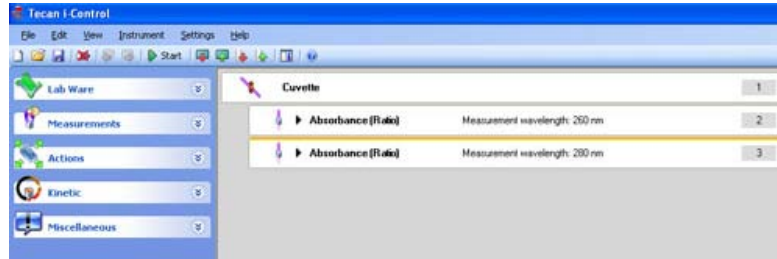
Tecan i-Control

File Edit View Instrument Settings Help

Start

Lab Ware

Measurements

Actions

Kinetic

Miscellaneous

Cuvette 1

Absorbance (Ratio) Measurement wavelength: 260 nm 2

Absorbance (Ratio) Measurement wavelength: 280 nm 3